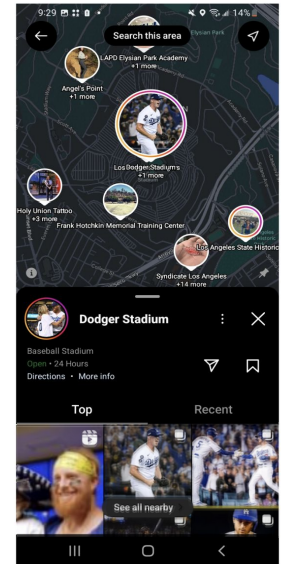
9:29

14%

Search this area

Elysian Park

LAPD Elysian Park Academy
+1 more

Angel's Point
+1 more

Los Dodger Stadiums
+1 more

Holy Union Tattoo
+3 more

Frank Hotchkin Memorial Training Center

Los Angeles State Historic

Syndicate Los Angeles
+14 more

Dodger Stadium

Baseball Stadium
Open • 24 Hours
Directions • More info

Top

Recent

See all nearby